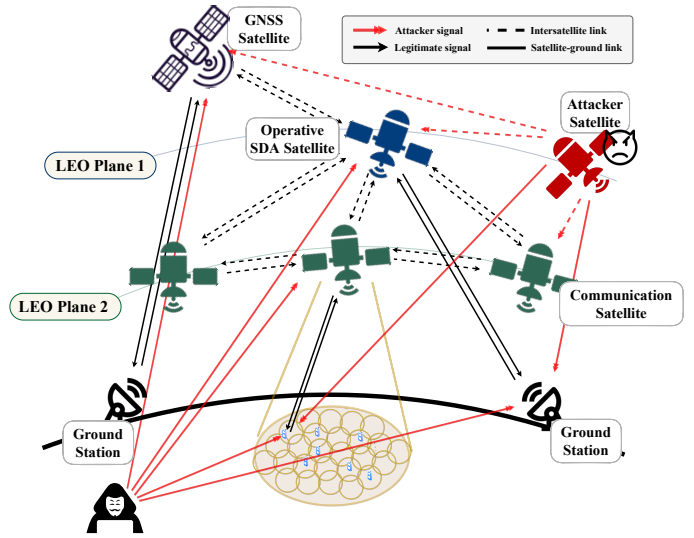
GNSS Satellite

Attacker signal
Legitimate signal
Intersatellite link
Satellite-ground link

Attacker Satellite

Operative SDA Satellite

LEO Plane 1

LEO Plane 2

Communication Satellite

Ground Station

Ground Station